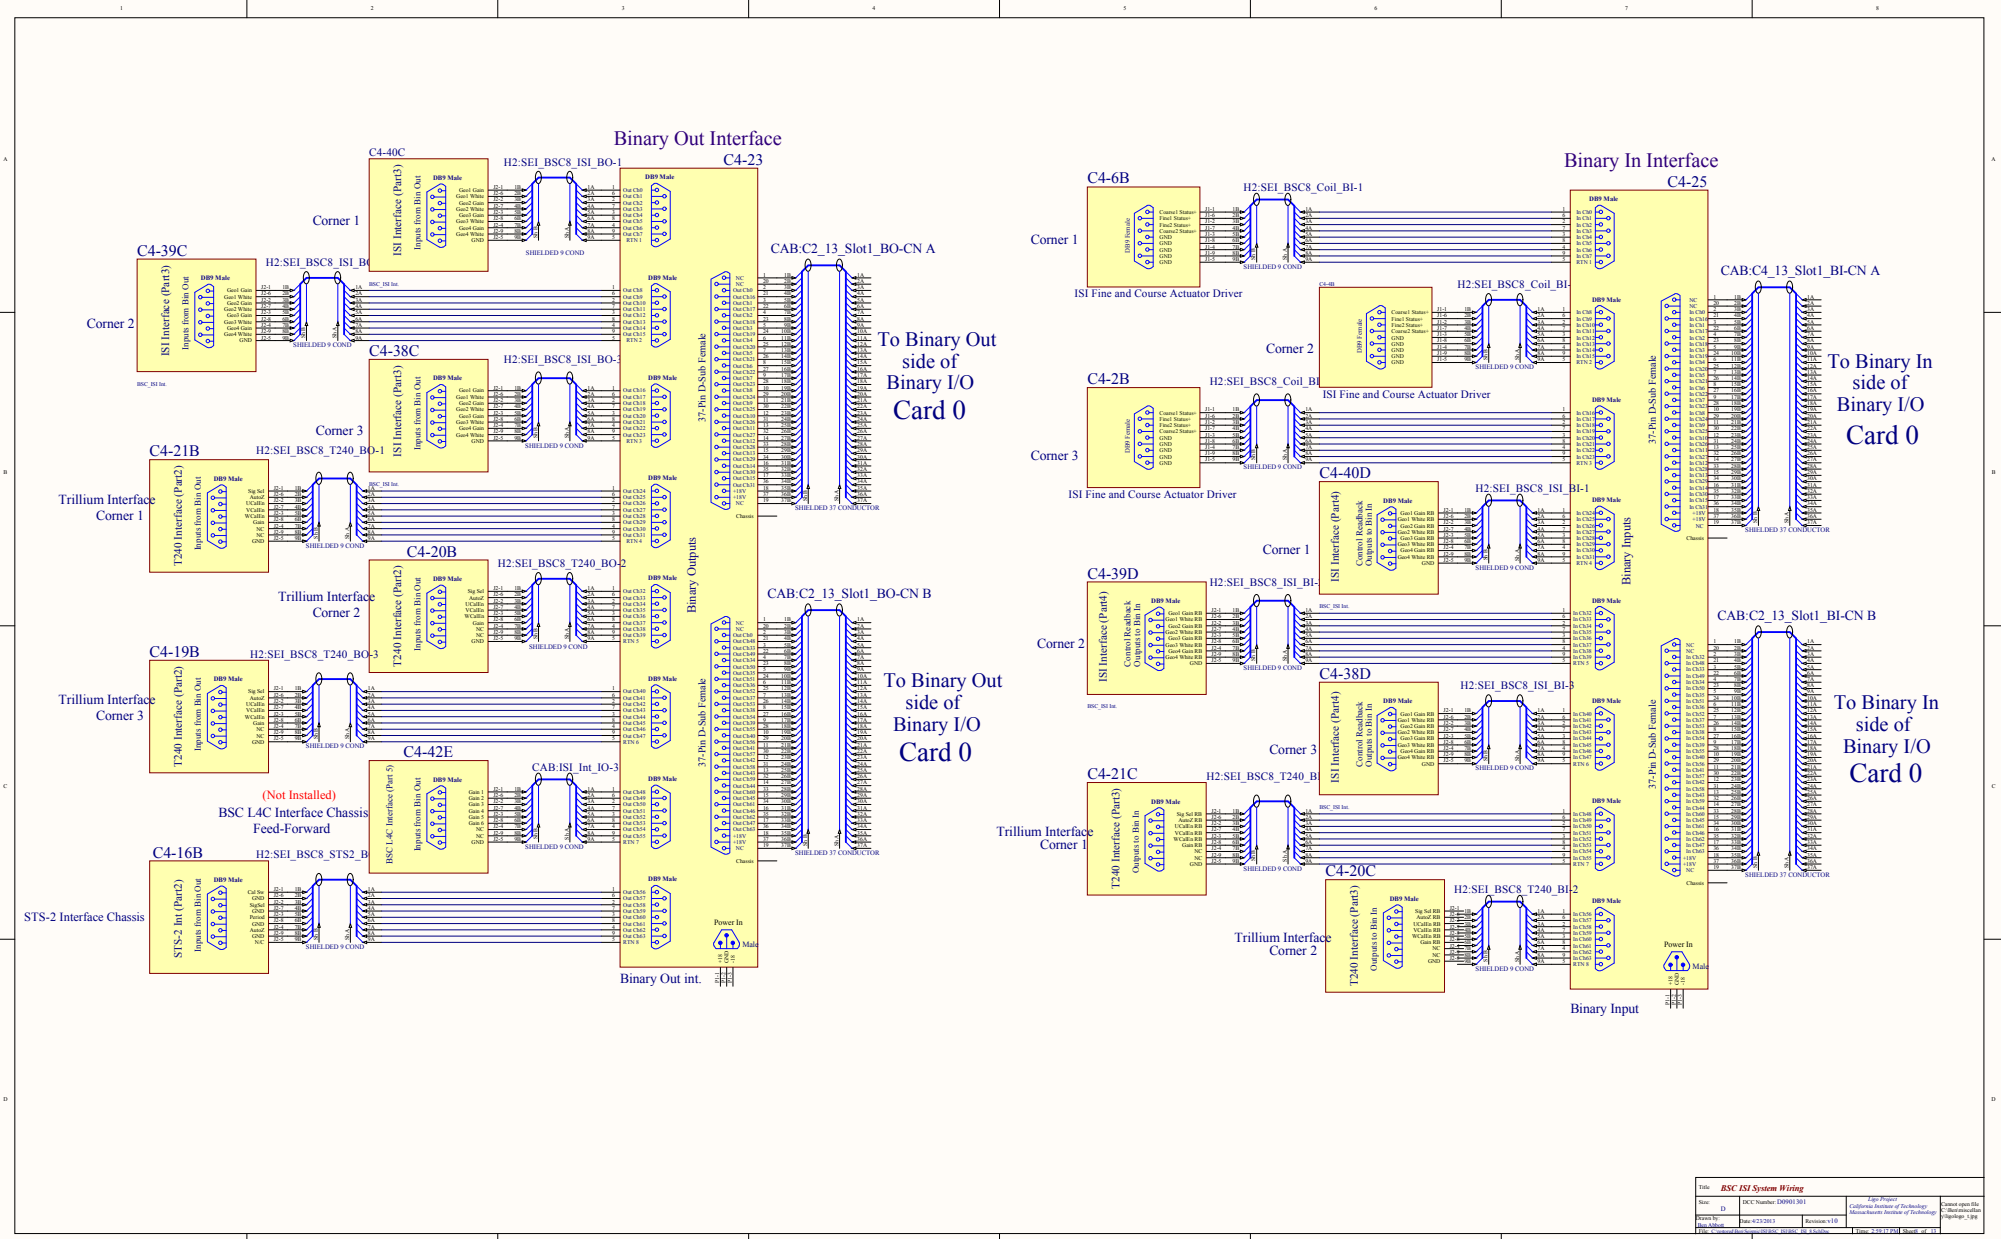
Binary Out Interface
C4-23

C4-40C
H2:SEI_BSC8_ISI_BO-1
Corner 1
ISI Interface (Part3)
Inputs from Bin Out
DB9 Male
SHIELDED 9 COND

C4-39C
H2:SEI_BSC8_ISI_B
Corner 2
ISI Interface (Part3)
Inputs from Bin Out
SHIELDED 9 COND
BSC_ISI Int.

C4-38C
H2:SEI_BSC8_ISI_BO-3
Corner 3
ISI Interface (Part3)
Inputs from Bin Out
SHIELDED 9 COND

C4-21B
H2:SEI_BSC8_T240_BO-1
Trillium Interface Corner 1
T240 Interface (Part2)
Inputs from Bin Out
SHIELDED 9 COND

C4-20B
H2:SEI_BSC8_T240_BO-2
Trillium Interface Corner 2
T240 Interface (Part2)
Inputs from Bin Out
SHIELDED 9 COND

C4-19B
H2:SEI_BSC8_T240_BO-3
Trillium Interface Corner 3
T240 Interface (Part2)
Inputs from Bin Out
SHIELDED 9 COND

C4-42E
CAB:ISI_Int_IO-3
(Not Installed)
BSC L4C Interface Chassis
Feed-Forward
BSC L4C Interface (Part 5)
Inputs from Bin Out
SHIELDED 9 COND

C4-16B
H2:SEI_BSC8_STS2_B
STS-2 Interface Chassis
STS-2 Int (Part2)
Inputs from Bin Out
SHIELDED 9 COND

CAB:C2_13_Slot1_BO-CN A
37-Pin D-Sub Female
SHIELDED 37 CONDUCTOR
To Binary Out side of Binary I/O Card 0

CAB:C2_13_Slot1_BO-CN B
37-Pin D-Sub Female
SHIELDED 37 CONDUCTOR
To Binary Out side of Binary I/O Card 0

Binary Outputs
Power In
Male
Binary Out int.

Binary In Interface
C4-25

C4-6B
H2:SEI_BSC8_Coil_BI-1
Corner 1
DB9 Female
SHIELDED 9 COND
ISI Fine and Course Actuator Driver

C4-4B
H2:SEI_BSC8_Coil_BI-2
Corner 2
SHIELDED 9 COND
ISI Fine and Course Actuator Driver

C4-2B
H2:SEI_BSC8_Coil_BI
Corner 3
SHIELDED 9 COND
ISI Fine and Course Actuator Driver

C4-40D
H2:SEI_BSC8_ISI_BI-1
Corner 1
ISI Interface (Part4)
Control Readback Outputs to Bin In
SHIELDED 9 COND

C4-39D
H2:SEI_BSC8_ISI_BI-
Corner 2
ISI Interface (Part4)
Control Readback Outputs to Bin In
SHIELDED 9 COND
BSC_ISI Int.

C4-38D
H2:SEI_BSC8_ISI_BI-3
Corner 3
ISI Interface (Part4)
Control Readback Outputs to Bin In
SHIELDED 9 COND

C4-21C
H2:SEI_BSC8_T240_BI
Trillium Interface Corner 1
T240 Interface (Part3)
Outputs to Bin In
SHIELDED 9 COND

C4-20C
H2:SEI_BSC8_T240_BI-2
Trillium Interface Corner 2
T240 Interface (Part3)
Outputs to Bin In
SHIELDED 9 COND

CAB:C4_13_Slot1_BI-CN A
37-Pin D-Sub Female
SHIELDED 37 CONDUCTOR
To Binary In side of Binary I/O Card 0

CAB:C2_13_Slot1_BI-CN B
37-Pin D-Sub Female
SHIELDED 37 CONDUCTOR
To Binary In side of Binary I/O Card 0

Binary Inputs
Power In
Male
Binary Input

Title BSC ISI System Wiring
Size D
DCC Number: D0901301
Revision: v10
Ligo Project
California Institute of Technology
Massachusetts Institute of Technology